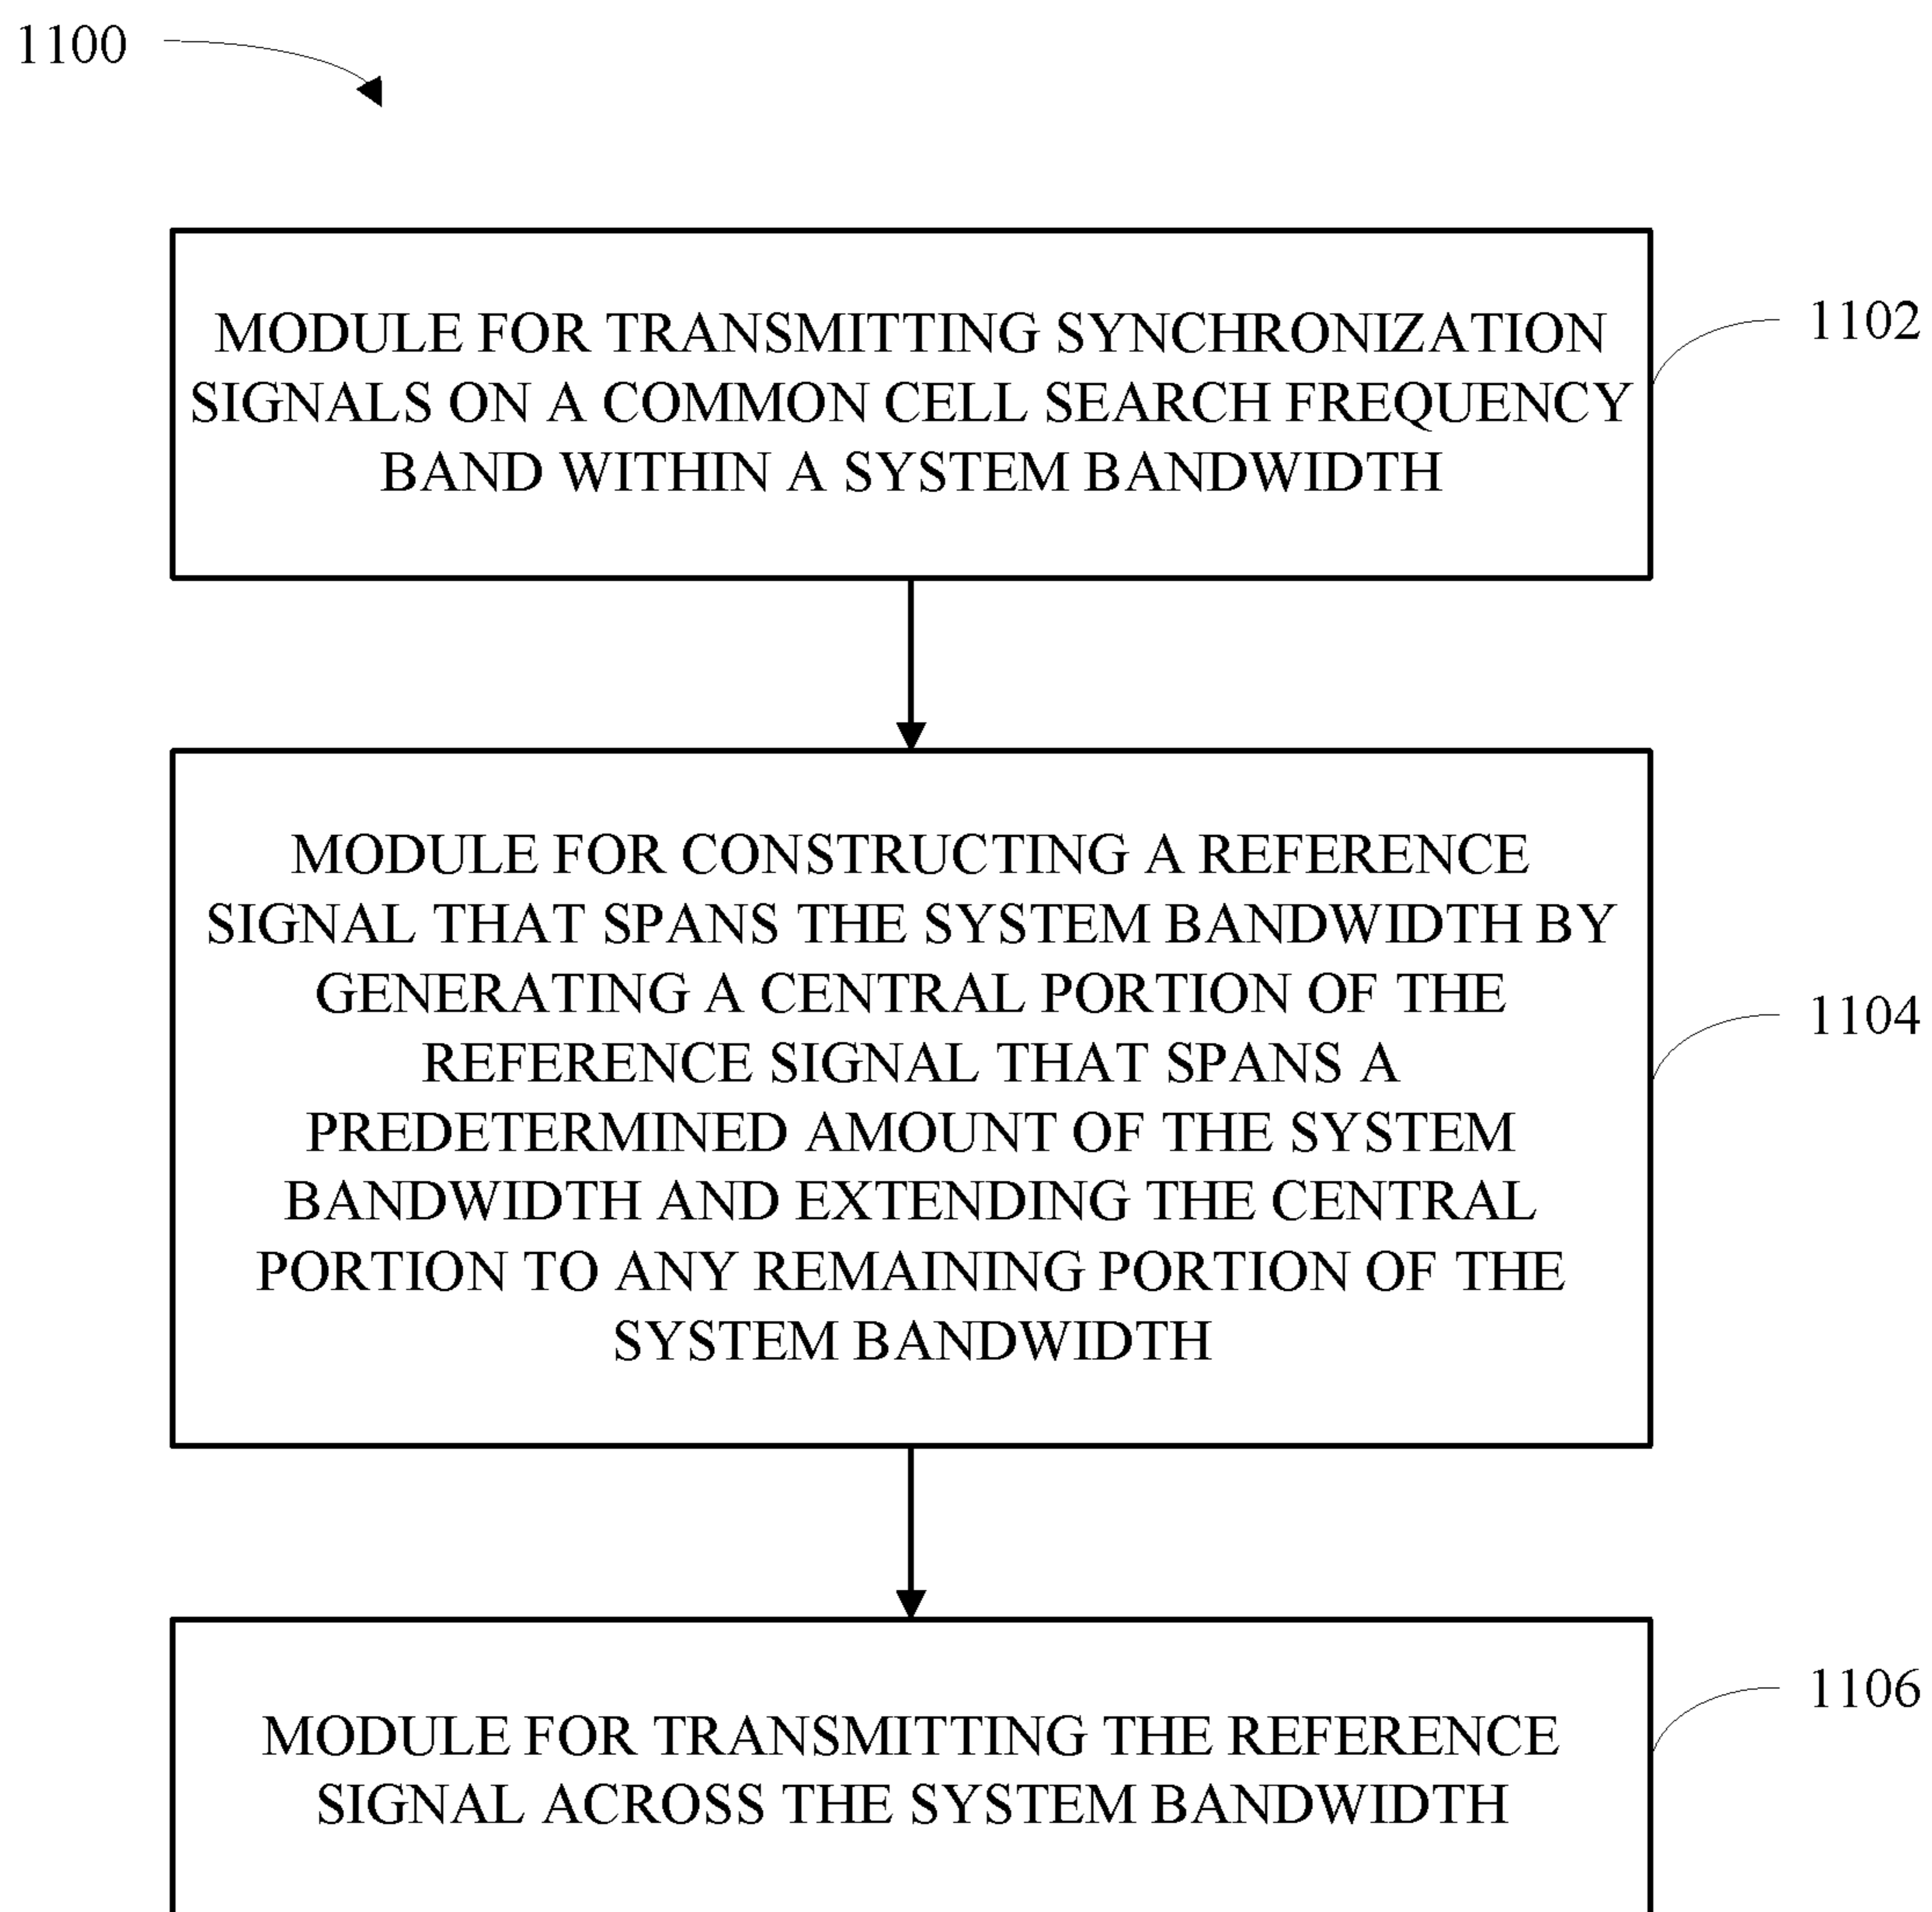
1100

MODULE FOR TRANSMITTING SYNCHRONIZATION SIGNALS ON A COMMON CELL SEARCH FREQUENCY BAND WITHIN A SYSTEM BANDWIDTH

1102

MODULE FOR CONSTRUCTING A REFERENCE SIGNAL THAT SPANS THE SYSTEM BANDWIDTH BY GENERATING A CENTRAL PORTION OF THE REFERENCE SIGNAL THAT SPANS A PREDETERMINED AMOUNT OF THE SYSTEM BANDWIDTH AND EXTENDING THE CENTRAL PORTION TO ANY REMAINING PORTION OF THE SYSTEM BANDWIDTH

1104

1106

MODULE FOR TRANSMITTING THE REFERENCE SIGNAL ACROSS THE SYSTEM BANDWIDTH